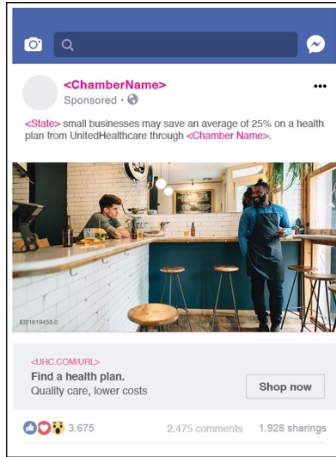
<ChamberName>
Sponsored ·

<State> small businesses may save an average of 25% on a health plan from UnitedHealthcare through <Chamber Name>.

EI21619453.0

<UHC.COM/URL>
Find a health plan.
Quality care, lower costs

Shop now

3.675 2.475 comments 1.928 sharings